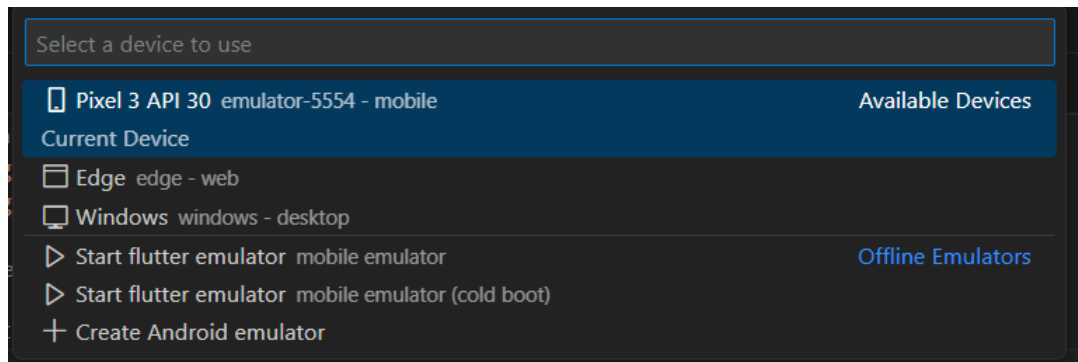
Select a device to use

Pixel 3 API 30 emulator-5554 - mobile
Available Devices
Current Device

Edge edge - web

Windows windows - desktop

Start flutter emulator mobile emulator
Offline Emulators

Start flutter emulator mobile emulator (cold boot)

+ Create Android emulator